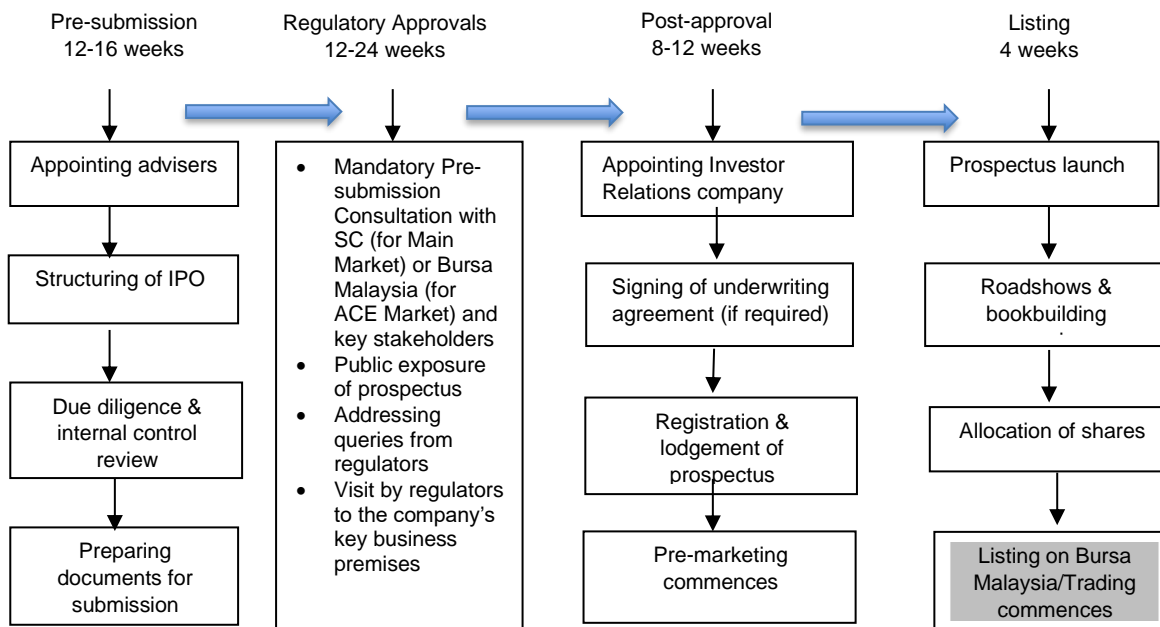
Pre-submission
12-16 weeks

Appointing advisers

Structuring of IPO

Due diligence & internal control review

Preparing documents for submission

Regulatory Approvals
12-24 weeks

- Mandatory Pre-submission Consultation with SC (for Main Market) or Bursa Malaysia (for ACE Market) and key stakeholders
- Public exposure of prospectus
- Addressing queries from regulators
- Visit by regulators to the company's key business premises

Post-approval
8-12 weeks

Appointing Investor Relations company

Signing of underwriting agreement (if required)

Registration & lodgement of prospectus

Pre-marketing commences

Listing
4 weeks

Prospectus launch

Roadshows & bookbuilding

Allocation of shares

Listing on Bursa Malaysia/Trading commences